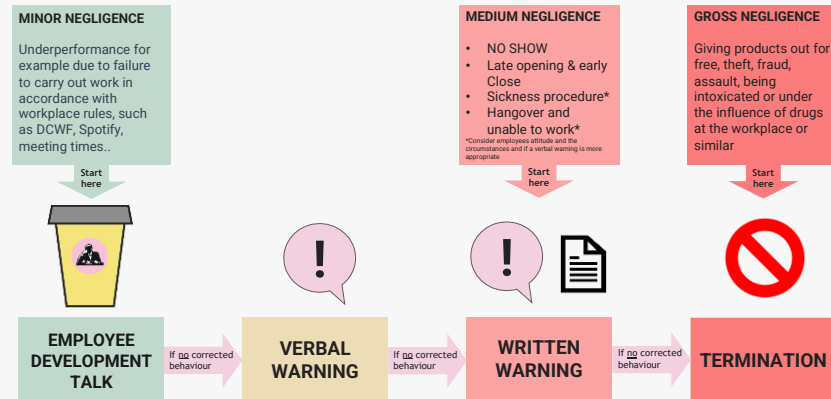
MINOR NEGLIGENCE

Underperformance for example due to failure to carry out work in accordance with workplace rules, such as DCWF, Spotify, meeting times..

Start here

MEDIUM NEGLIGENCE

- NO SHOW
- Late opening & early Close
- Sickness procedure*
- Hangover and unable to work*

*Consider employees attitude and the circumstances and if a verbal warning is more appropriate

Start here

GROSS NEGLIGENCE

Giving products out for free, theft, fraud, assault, being intoxicated or under the influence of drugs at the workplace or similar

Start here

!

!

EMPLOYEE DEVELOPMENT TALK

If no corrected behaviour

VERBAL WARNING

If no corrected behaviour

WRITTEN WARNING

If no corrected behaviour

TERMINATION